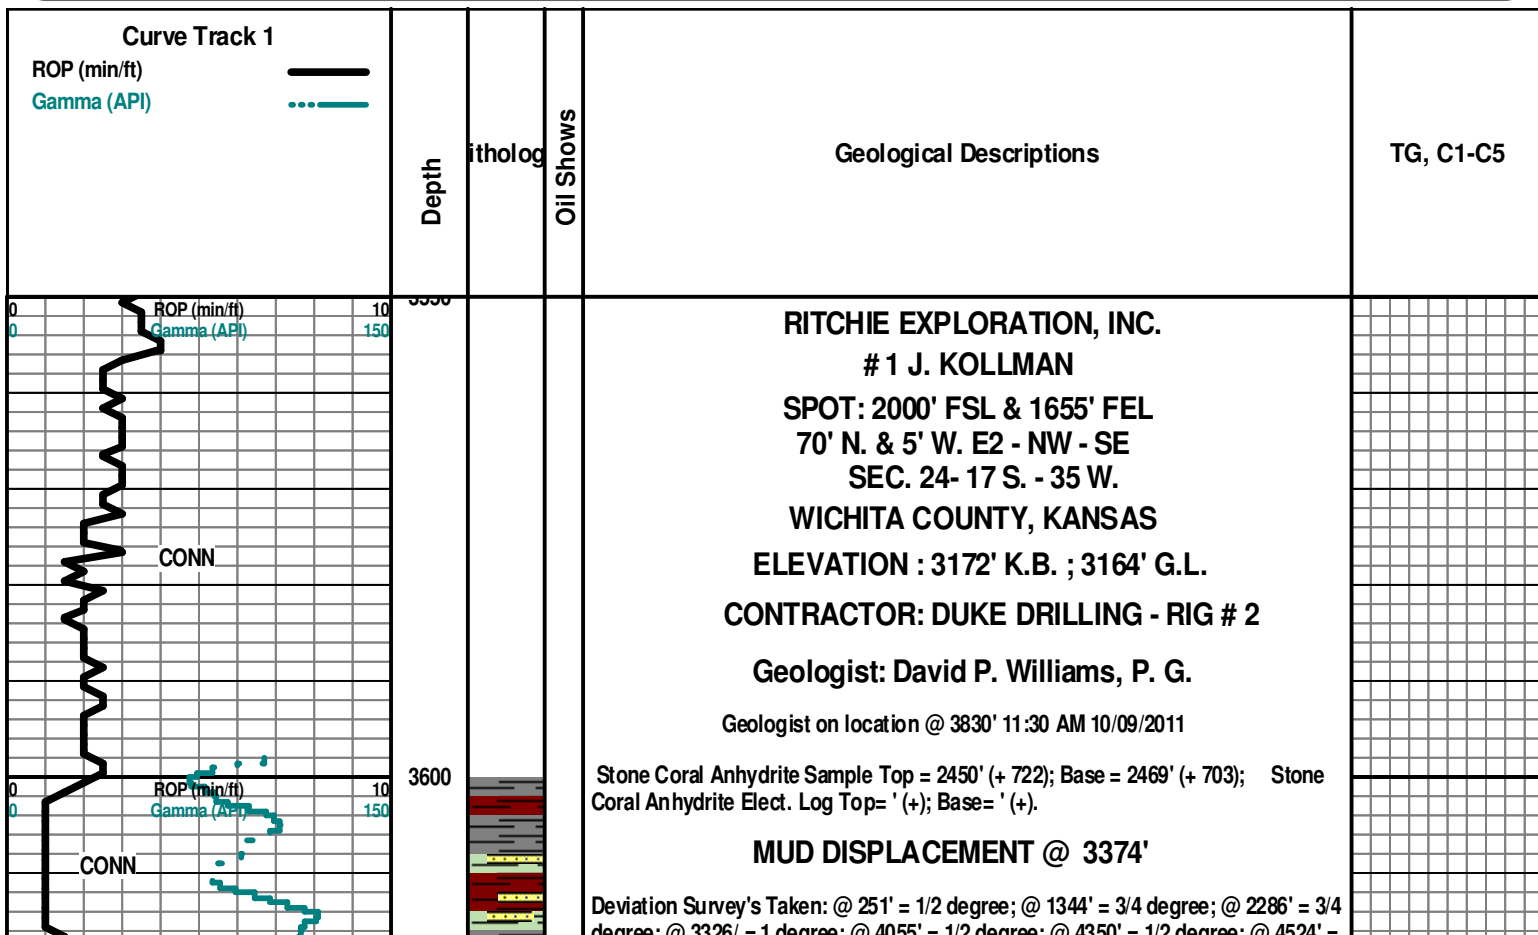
Curve Track 1
ROP (min/ft)
Gamma (API)

Depth

ithology

Oil Shows

Geological Descriptions

TG, C1-C5

0 ROP (min/ft) 10
0 Gamma (API) 150

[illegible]

CONN

3600

0 ROP (min/ft) 10
0 Gamma (API) 150

CONN

RITCHIE EXPLORATION, INC.
# 1 J. KOLLMAN
SPOT: 2000' FSL & 1655' FEL
70' N. & 5' W. E2 - NW - SE
SEC. 24- 17 S. - 35 W.
WICHITA COUNTY, KANSAS
ELEVATION : 3172' K.B. ; 3164' G.L.
CONTRACTOR: DUKE DRILLING - RIG # 2
Geologist: David P. Williams, P. G.
Geologist on location @ 3830' 11:30 AM 10/09/2011

Stone Coral Anhydrite Sample Top = 2450' (+ 722); Base = 2469' (+ 703); Stone Coral Anhydrite Elect. Log Top= ' (+); Base= ' (+).

MUD DISPLACEMENT @ 3374'

Deviation Survey's Taken: @ 251' = 1/2 degree; @ 1344' = 3/4 degree; @ 2286' = 3/4 degree; @ 3326' = 1 degree; @ 4055' = 1/2 degree; @ 4350' = 1/2 degree; @ 4524' = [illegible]